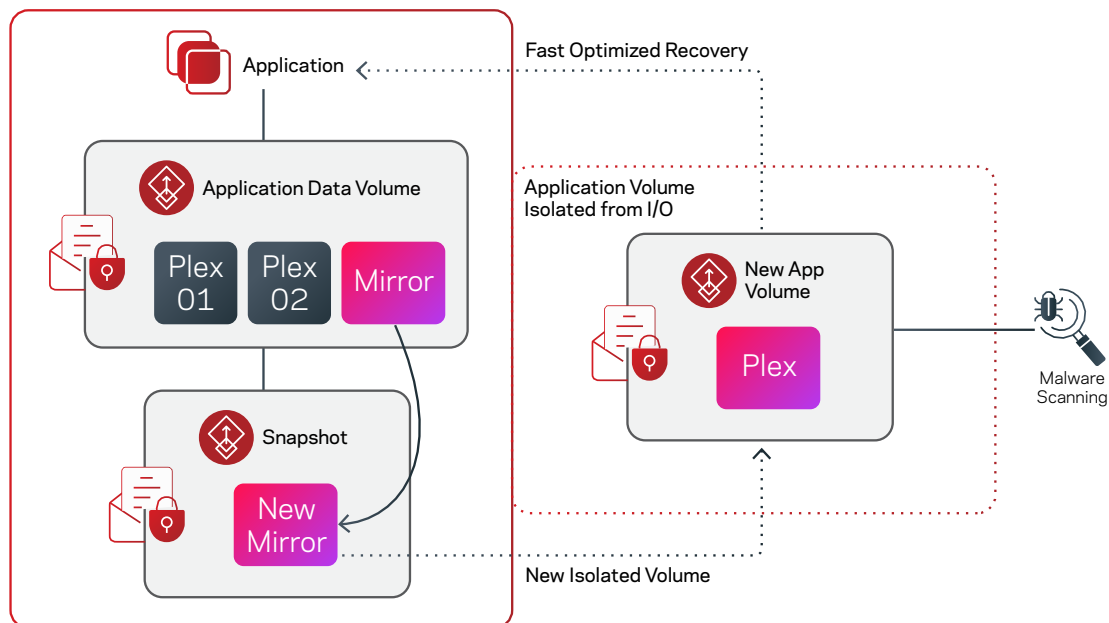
Application

Fast Optimized Recovery

Application Data Volume

Plex 01

Plex 02

Mirror

Application Volume Isolated from I/O

New App Volume

Plex

Malware Scanning

Snapshot

New Mirror

New Isolated Volume